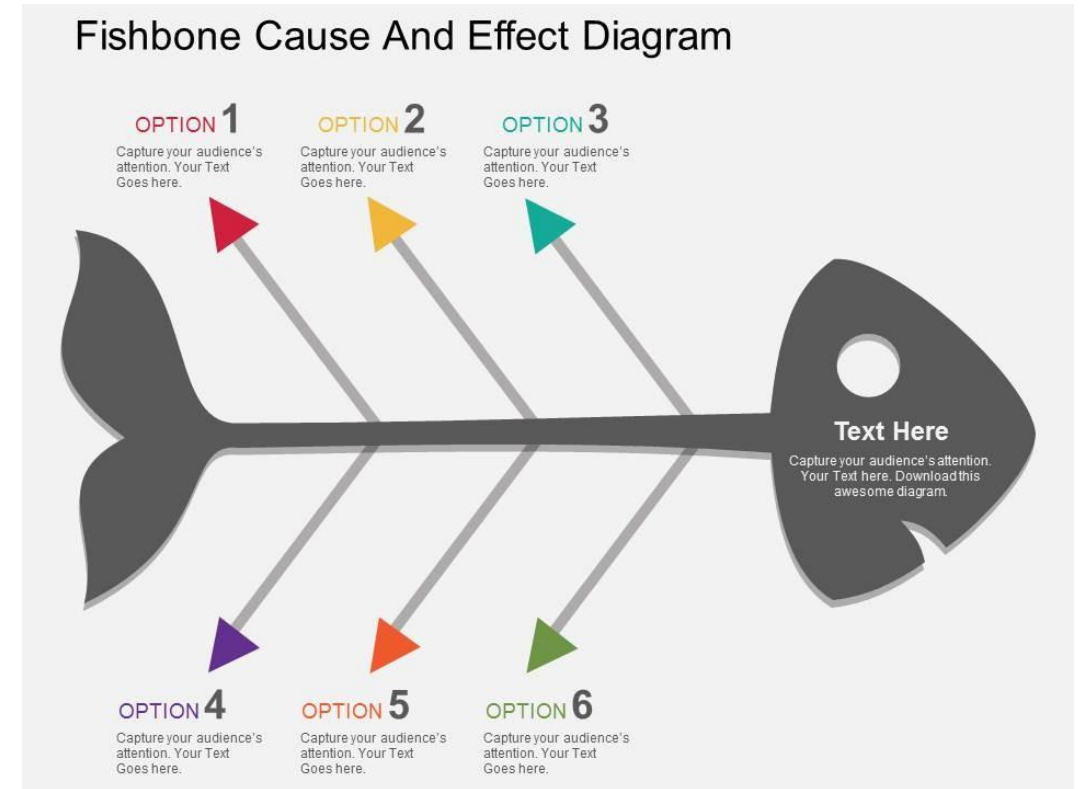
Fishbone Cause And Effect Diagram

OPTION 1
Capture your audience's attention. Your Text Goes here.

OPTION 2
Capture your audience's attention. Your Text Goes here.

OPTION 3
Capture your audience's attention. Your Text Goes here.

Text Here
Capture your audience's attention. Your Text here. Download this awesome diagram.

OPTION 4
Capture your audience's attention. Your Text Goes here.

OPTION 5
Capture your audience's attention. Your Text Goes here.

OPTION 6
Capture your audience's attention. Your Text Goes here.